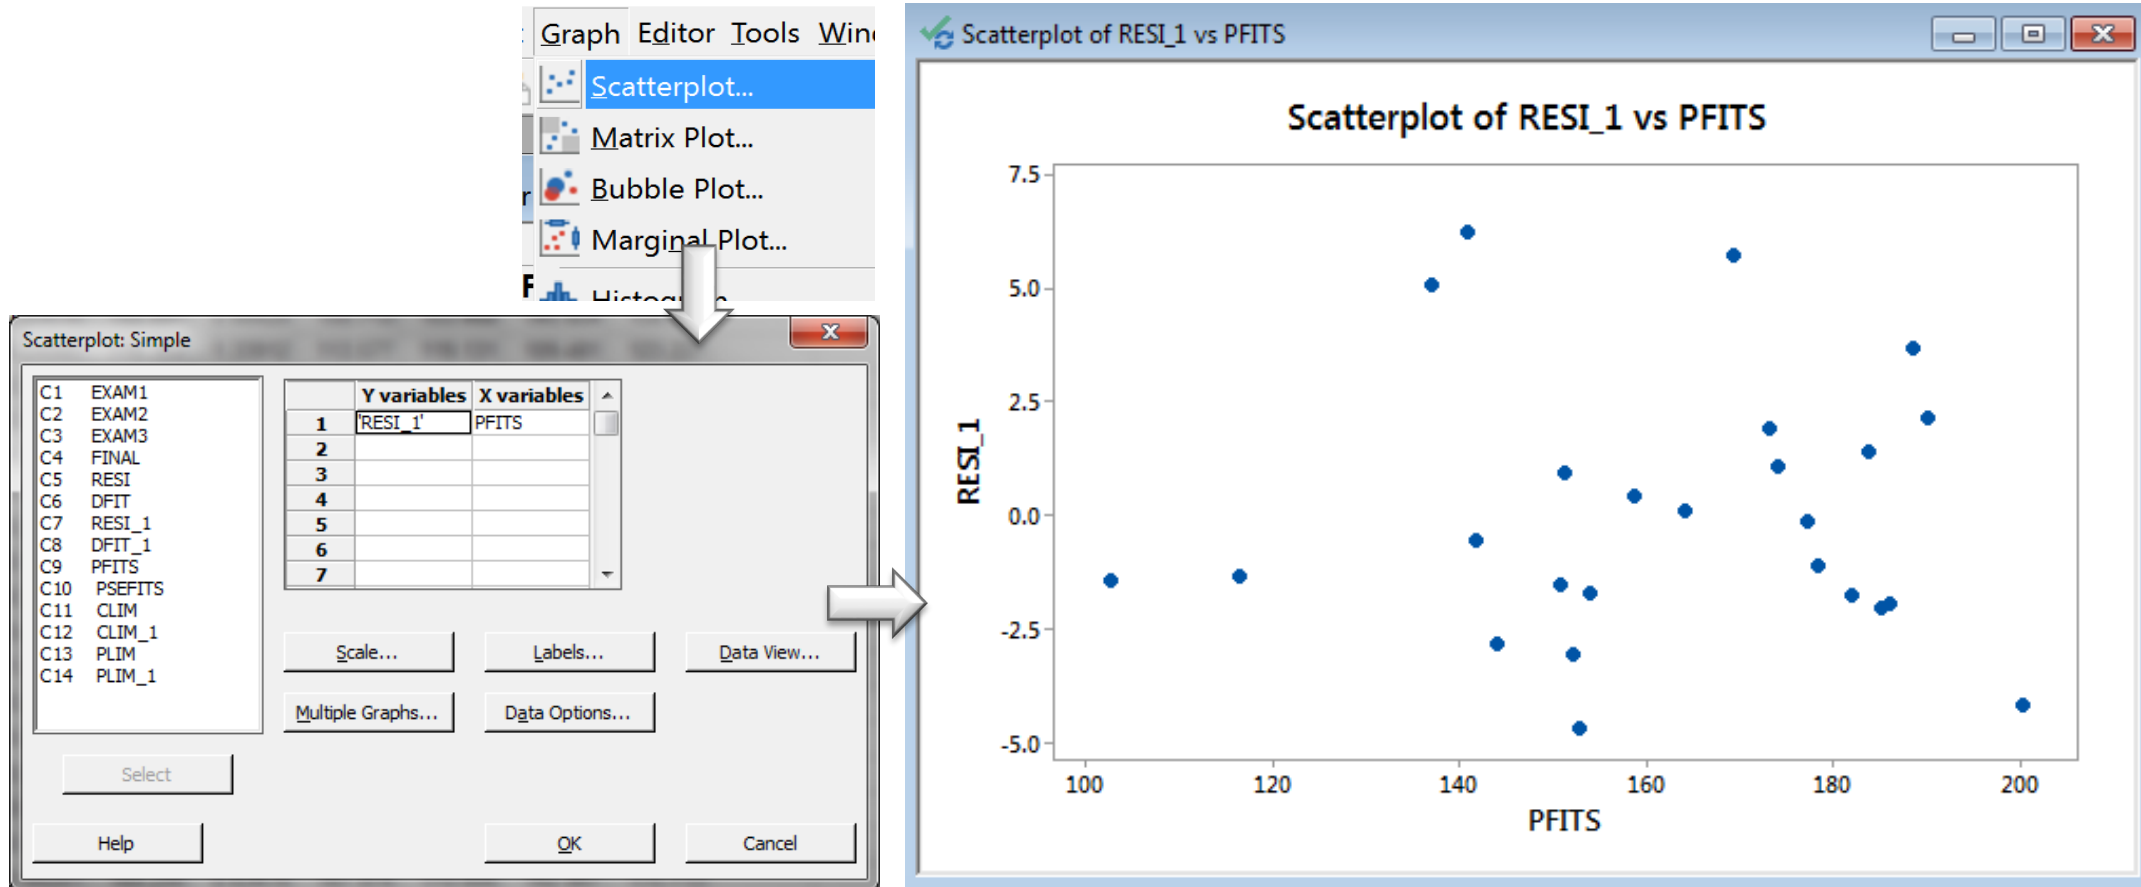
Graph Editor Tools Win

Scatterplot...
Matrix Plot...
Bubble Plot...
Marginal Plot...
Histog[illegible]

Scatterplot: Simple

C1 EXAM1
C2 EXAM2
C3 EXAM3
C4 FINAL
C5 RESI
C6 DFIT
C7 RESI_1
C8 DFIT_1
C9 PFITS
C10 PSEFITS
C11 CLIM
C12 CLIM_1
C13 PLIM
C14 PLIM_1

| | Y variables | X variables |
|---|---|---|
| 1 | 'RESI_1' | PFITS |
| 2 | | |
| 3 | | |
| 4 | | |
| 5 | | |
| 6 | | |
| 7 | | |

Scale... Labels... Data View...
Multiple Graphs... Data Options...
Select
Help OK Cancel

Scatterplot of RESI_1 vs PFITS

Scatterplot of RESI_1 vs PFITS

RESI_1
7.5
5.0
2.5
0.0
-2.5
-5.0

100 120 140 160 180 200
PFITS